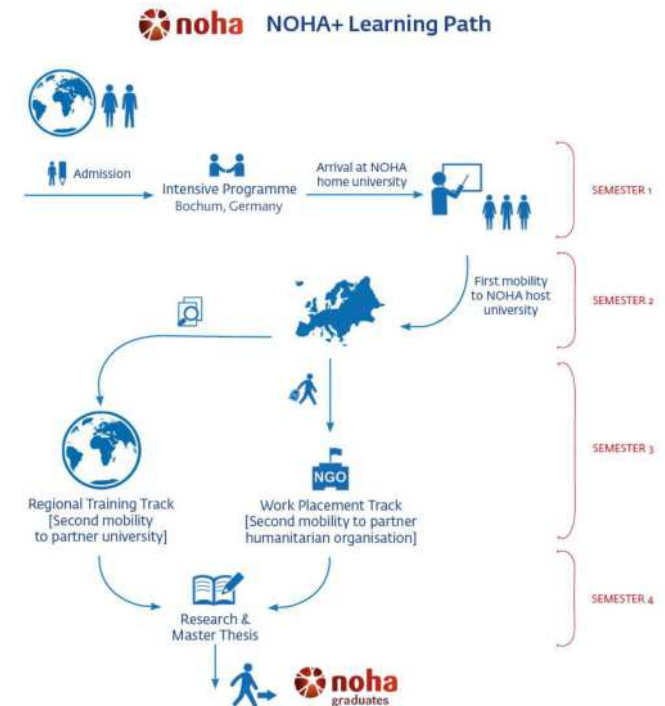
noha NOHA+ Learning Path

Admission

Intensive Programme
Bochum, Germany

Arrival at NOHA home university

SEMESTER 1

First mobility to NOHA host university

SEMESTER 2

NGO

SEMESTER 3

Regional Training Track [Second mobility to partner university]

Work Placement Track [Second mobility to partner humanitarian organisation]

Research & Master Thesis

SEMESTER 4

noha graduates